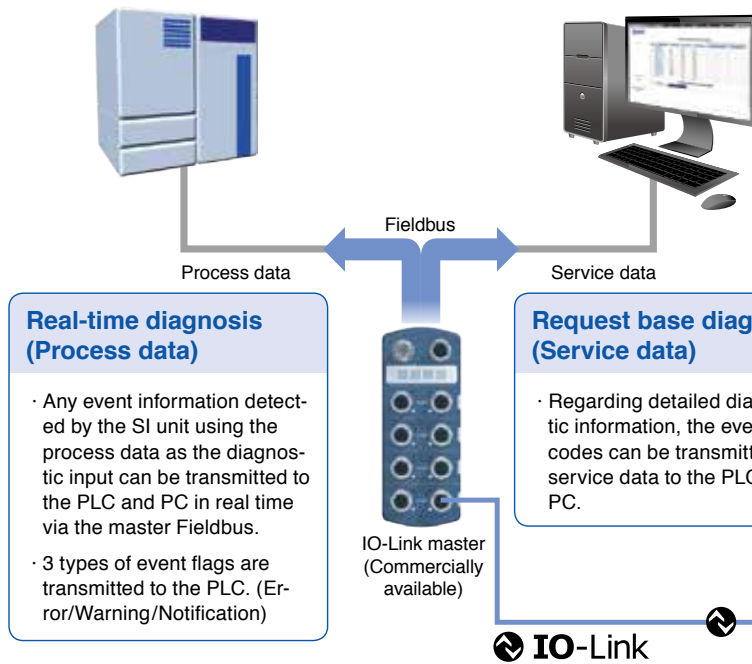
Fieldbus

Process data

Service data

Real-time diagnosis (Process data)

· Any event information detected by the SI unit using the process data as the diagnostic input can be transmitted to the PLC and PC in real time via the master Fieldbus.

· 3 types of event flags are transmitted to the PLC. (Error/Warning/Notification)

Request base diag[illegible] (Service data)

· Regarding detailed dia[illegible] tic information, the eve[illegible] codes can be transmitt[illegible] service data to the PL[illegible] PC.

IO-Link master (Commercially available)

IO-Link